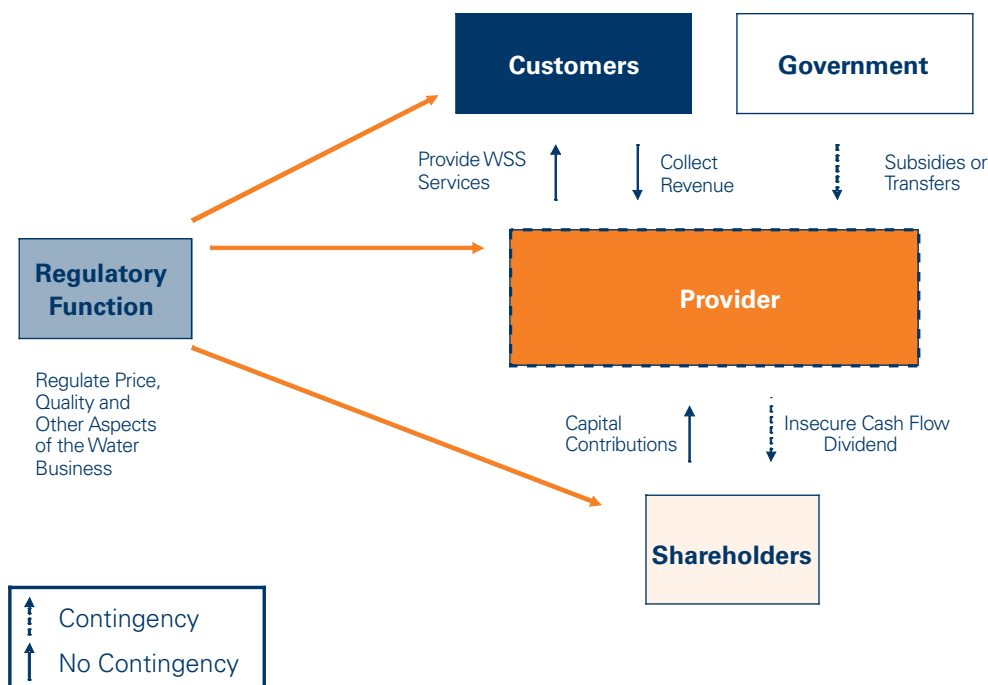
Customers

Government

Provide WSS Services

Collect Revenue

Subsidies or Transfers

Regulatory Function

Provider

Regulate Price, Quality and Other Aspects of the Water Business

Capital Contributions

Insecure Cash Flow Dividend

Shareholders

Contingency

No Contingency